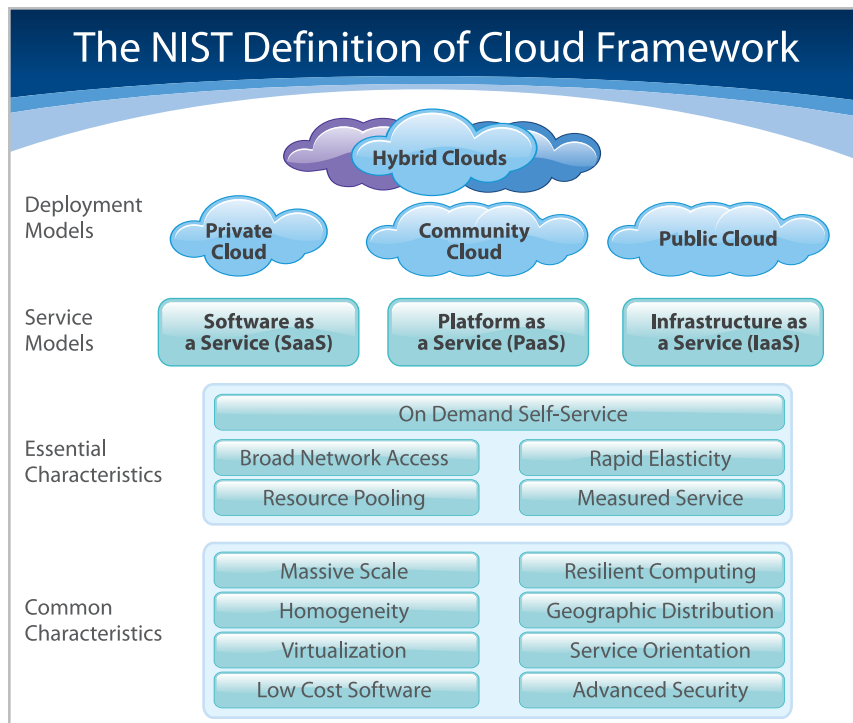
The NIST Definition of Cloud Framework

Hybrid Clouds

Deployment Models

Private Cloud

Community Cloud

Public Cloud

Service Models

Software as a Service (SaaS)

Platform as a Service (PaaS)

Infrastructure as a Service (IaaS)

Essential Characteristics

On Demand Self-Service

Broad Network Access

Rapid Elasticity

Resource Pooling

Measured Service

Common Characteristics

Massive Scale

Resilient Computing

Homogeneity

Geographic Distribution

Virtualization

Service Orientation

Low Cost Software

Advanced Security